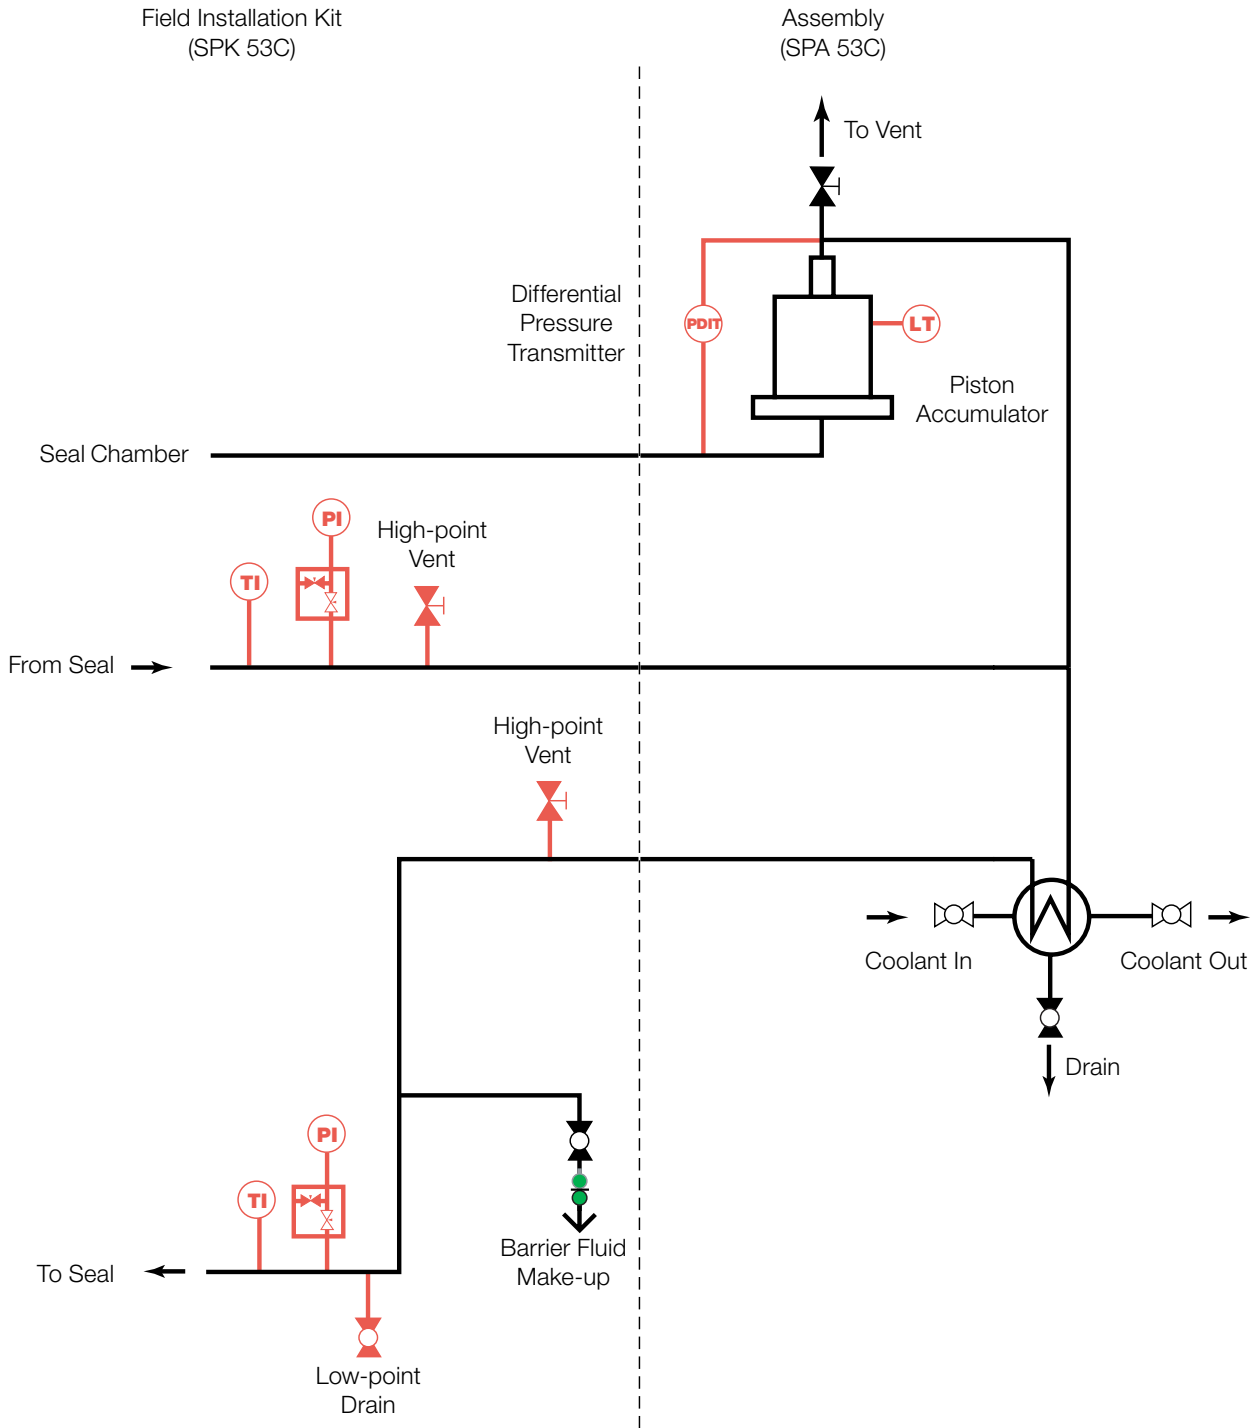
Field Installation Kit
(SPK 53C)

Assembly
(SPA 53C)

To Vent

Differential Pressure Transmitter

PDIT

LT

Piston Accumulator

Seal Chamber

PI

TI

High-point Vent

From Seal

High-point Vent

Coolant In

Coolant Out

Drain

PI

TI

Barrier Fluid Make-up

To Seal

Low-point Drain